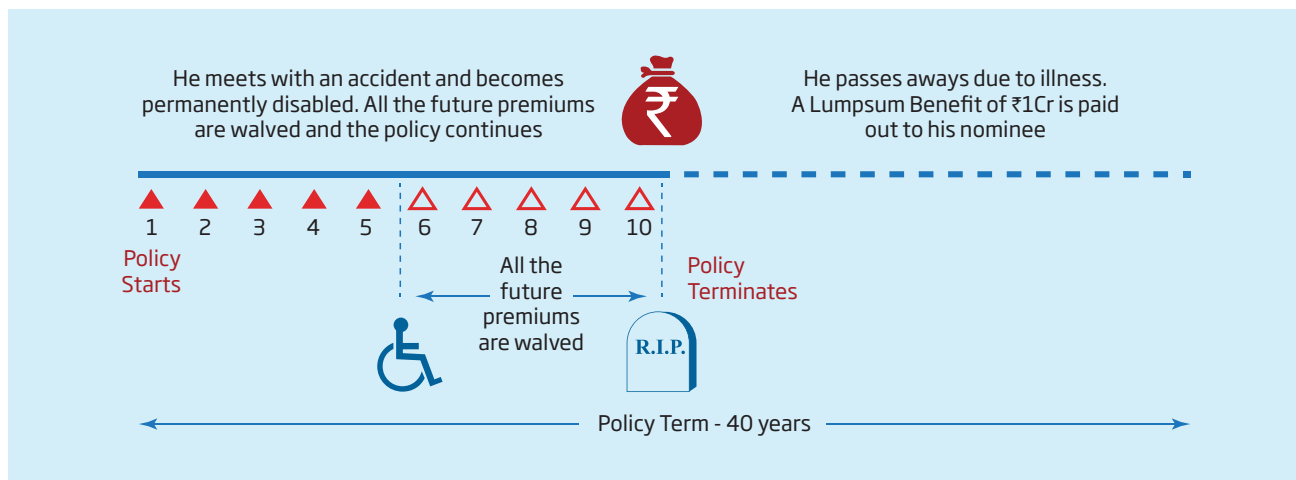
He meets with an accident and becomes permanently disabled. All the future premiums are walved and the policy continues

₹

He passes aways due to illness. A Lumpsum Benefit of ₹1Cr is paid out to his nominee

1 2 3 4 5 6 7 8 9 10

Policy Starts

All the future premiums are walved

Policy Terminates

R.I.P.

Policy Term - 40 years